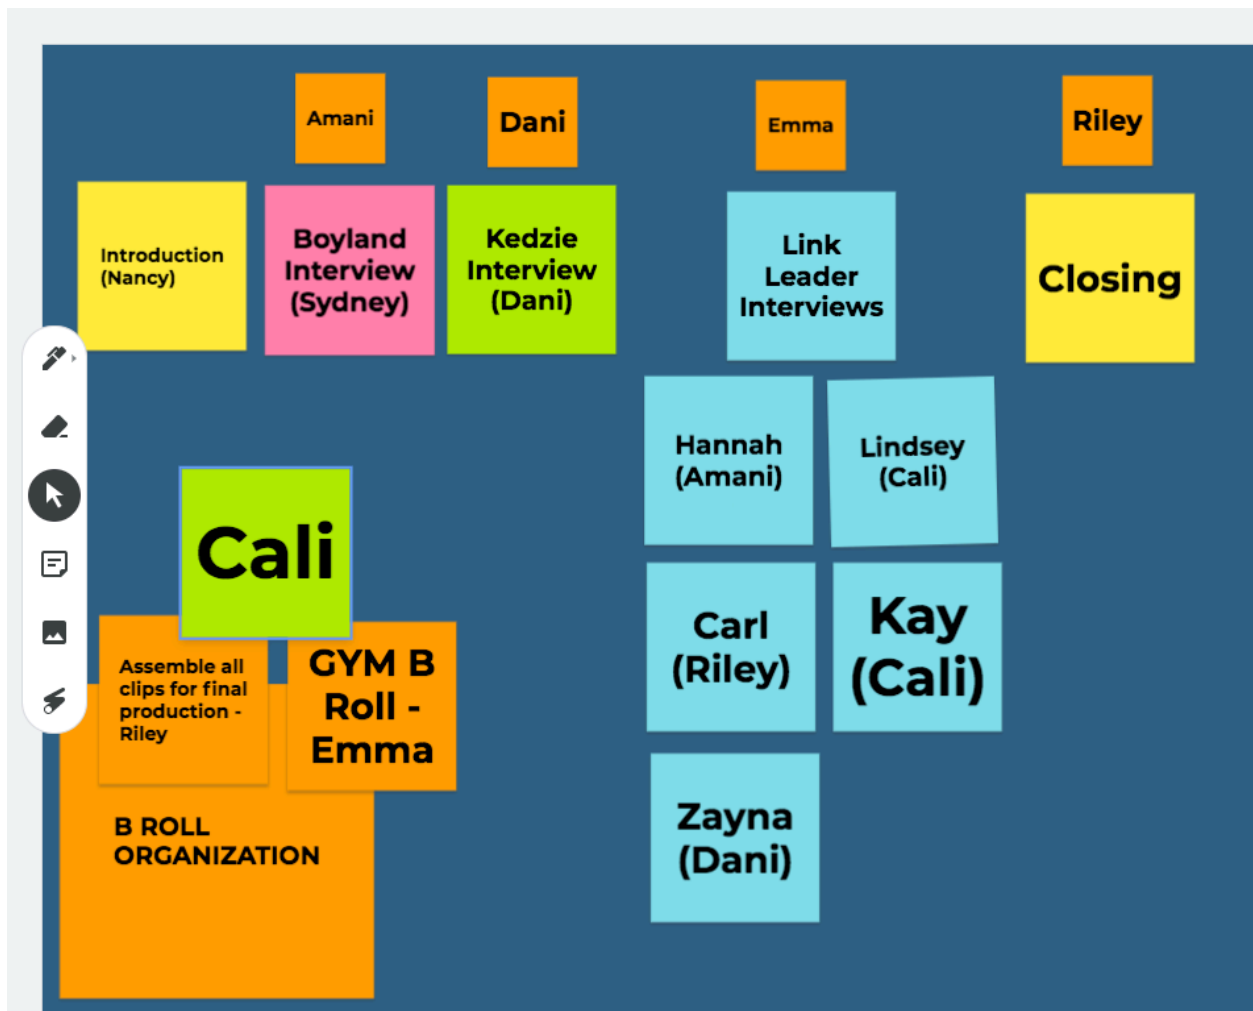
Amani

Dani

Emma

Riley

Introduction (Nancy)

Boyland Interview (Sydney)

Kedzie Interview (Dani)

Link Leader Interviews

Closing

Hannah (Amani)

Lindsey (Cali)

Cali

Carl (Riley)

Kay (Cali)

Assemble all clips for final production - Riley

GYM B Roll - Emma

B ROLL ORGANIZATION

Zayna (Dani)